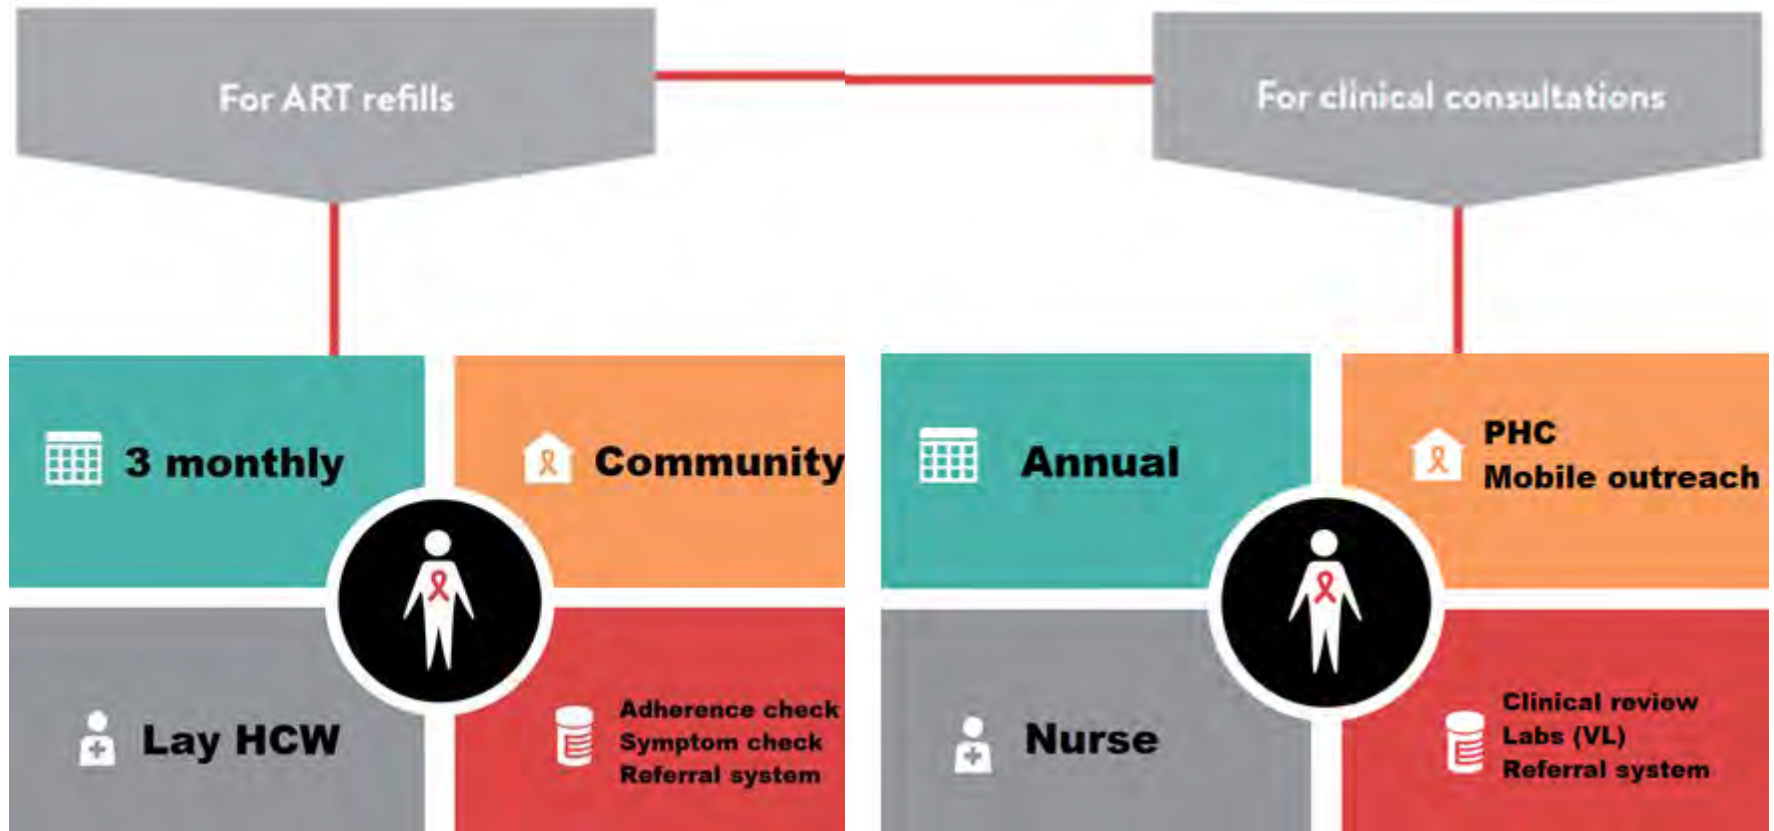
For ART refills

For clinical consultations

3 monthly

Community

Lay HCW

Adherence check
Symptom check
Referral system

Annual

PHC
Mobile outreach

Nurse

Clinical review
Labs (VL)
Referral system